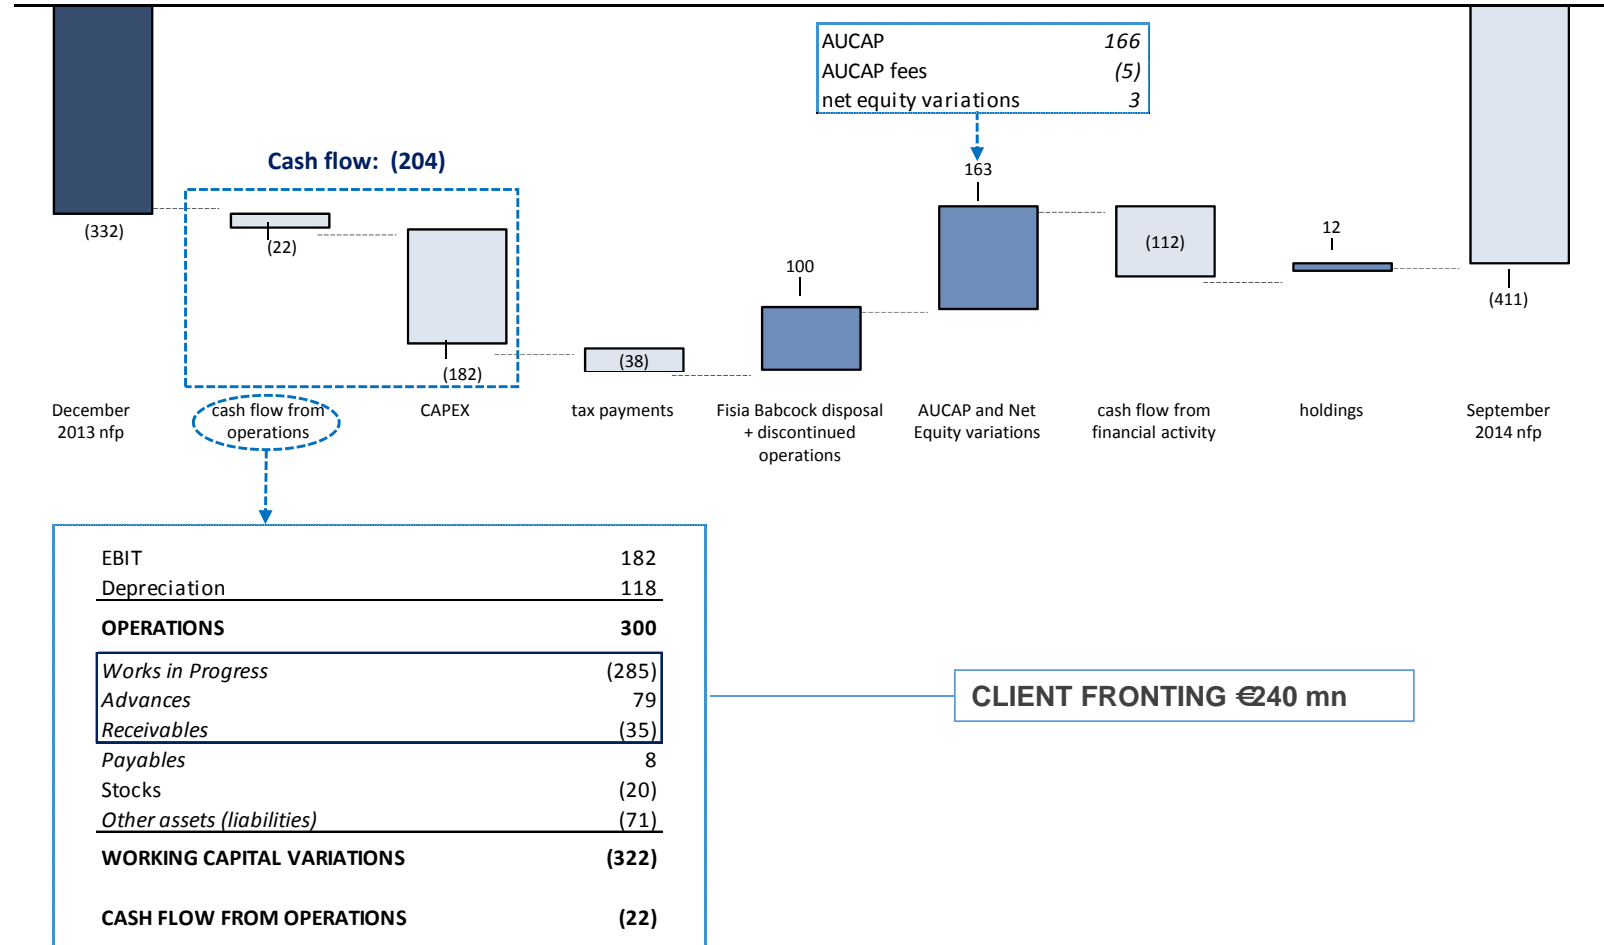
| AUCAP | 166 |
|---|---|
| AUCAP fees | (5) |
| net equity variations | 3 |

Cash flow: (204)

(332)

(22)

(182)

(38)

100

163

(112)

12

(411)

December 2013 nfp

cash flow from operations

CAPEX

tax payments

Fisia Babcock disposal + discontinued operations

AUCAP and Net Equity variations

cash flow from financial activity

holdings

September 2014 nfp

| | |
|---|---|
| EBIT | 182 |
| Depreciation | 118 |
| **OPERATIONS** | **300** |
| *Works in Progress* | (285) |
| *Advances* | 79 |
| *Receivables* | (35) |
| *Payables* | 8 |
| Stocks | (20) |
| *Other assets (liabilities)* | (71) |
| **WORKING CAPITAL VARIATIONS** | **(322)** |
| **CASH FLOW FROM OPERATIONS** | **(22)** |

CLIENT FRONTING €240 mn